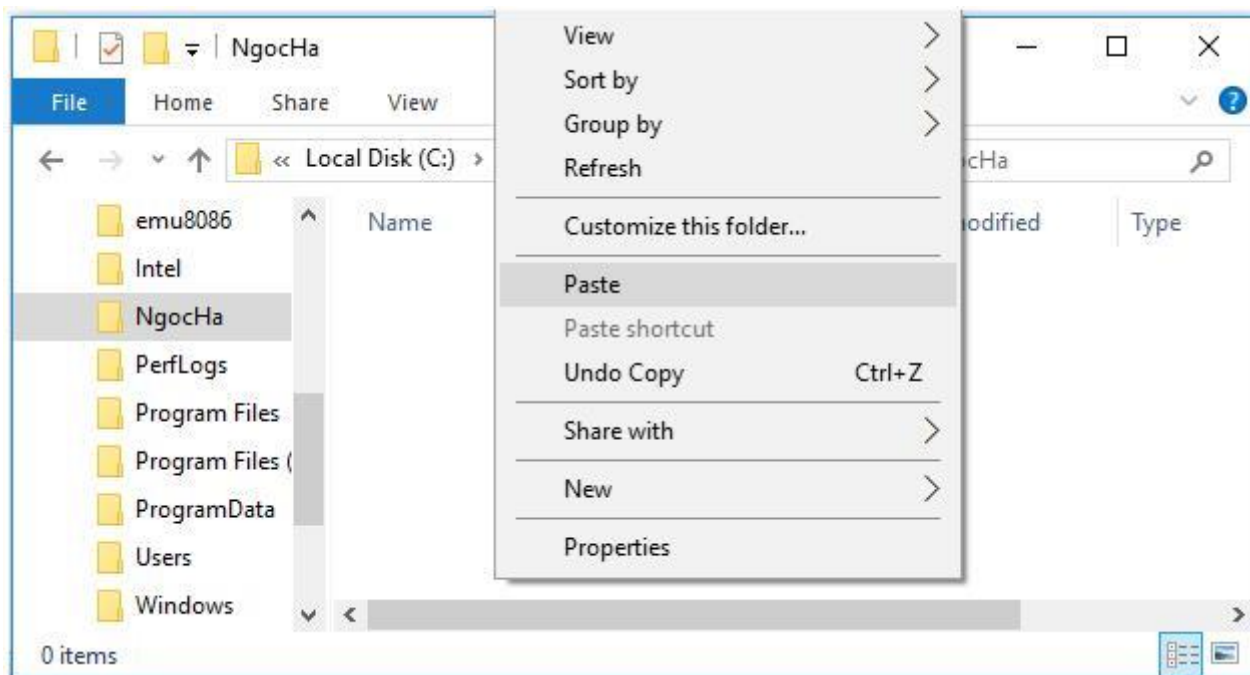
NgocHa

File Home Share View

« Local Disk (C:) ›

cHa

emu8086
Intel
NgocHa
PerfLogs
Program Files
Program Files (
ProgramData
Users
Windows

Name

odified

Type

0 items

View
Sort by
Group by
Refresh

Customize this folder...

Paste
Paste shortcut
Undo Copy Ctrl+Z

Share with

New

Properties